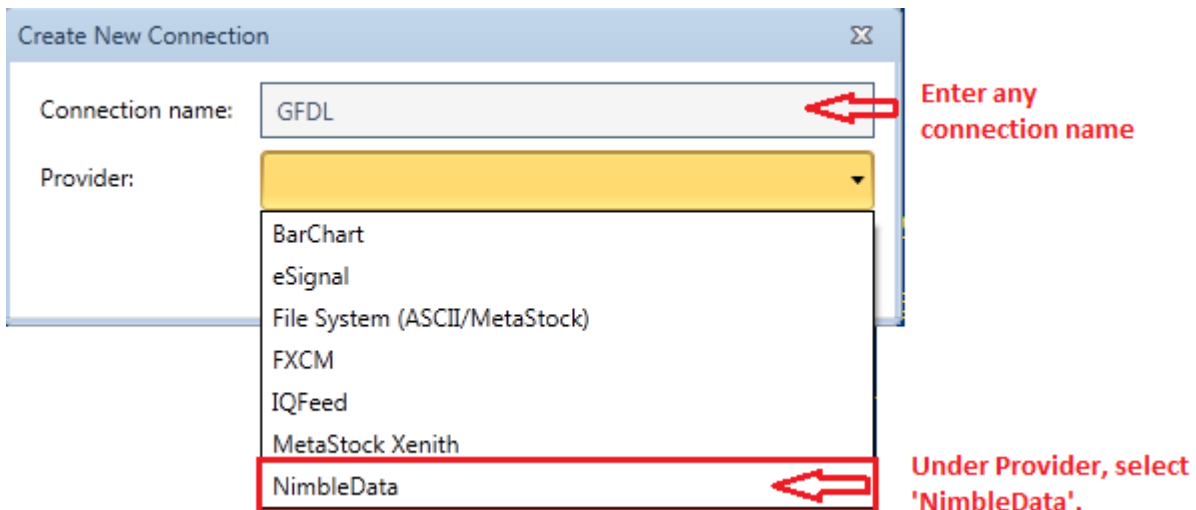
Create New Connection

Connection name: GFDL

Enter any connection name

Provider:

BarChart
eSignal
File System (ASCII/MetaStock)
FXCM
IQFeed
MetaStock Xenith
NimbleData

Under Provider, select 'NimbleData'.